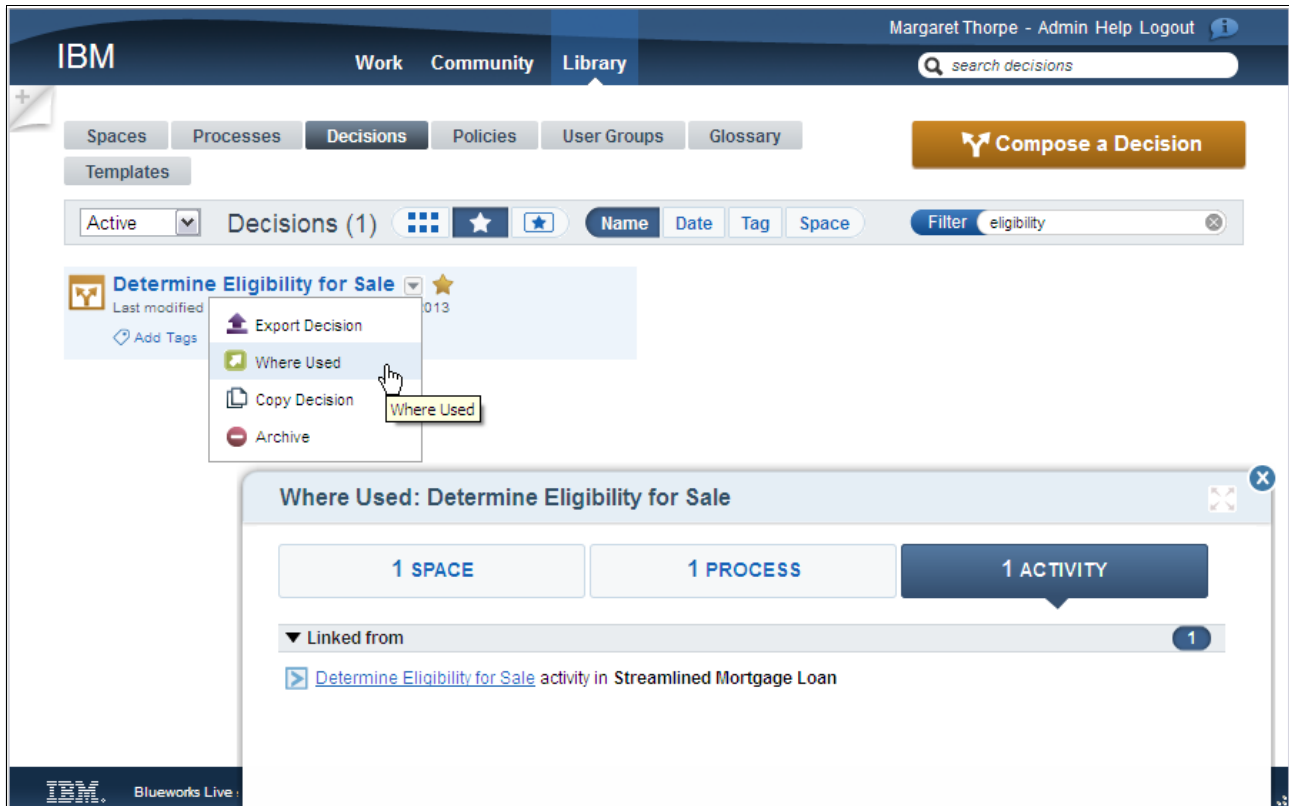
Margaret Thorpe - Admin Help Logout

IBM

Work Community Library

search decisions

Spaces Processes Decisions Policies User Groups Glossary Templates

Compose a Decision

Active

Decisions (1)

Name Date Tag Space

Filter eligibility

Determine Eligibility for Sale

Last modified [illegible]013

Add Tags

Export Decision

Where Used

Copy Decision

Archive

Where Used

Where Used: Determine Eligibility for Sale

1 SPACE

1 PROCESS

1 ACTIVITY

▼ Linked from

1

Determine Eligibility for Sale activity in Streamlined Mortgage Loan

IBM Blueworks Live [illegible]